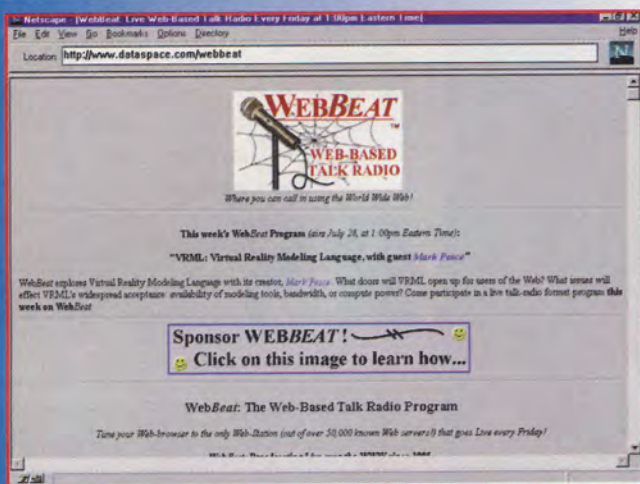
Netscape - [WebBeat: Live Web-Based Talk Radio Every Friday at 1:00pm Eastern Time]

File Edit View Go Bookmarks Options Directory Help

Location: http://www.dataspace.com/webbeat

WEBBEAT

WEB-BASED TALK RADIO

Where you can call in using the World Wide Web!

This week's WebBeat Program (airs July 28, at 1:00pm Eastern Time):

"VRML: Virtual Reality Modeling Language, with guest Mark Pesce"

WebBeat explores Virtual Reality Modeling Language with its creator, Mark Pesce. What doors will VRML open up for users of the Web? What issues will effect VRML's widespread acceptance: availability of modeling tools, bandwidth, or compute power? Come participate in a live talk-radio format program this week on WebBeat

Sponsor WEBBEAT!

Click on this image to learn how...

WebBeat: The Web-Based Talk Radio Program

Tune your Web-browser to the only Web-Station (out of over 50,000 known Web servers!) that goes Live every Friday!

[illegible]